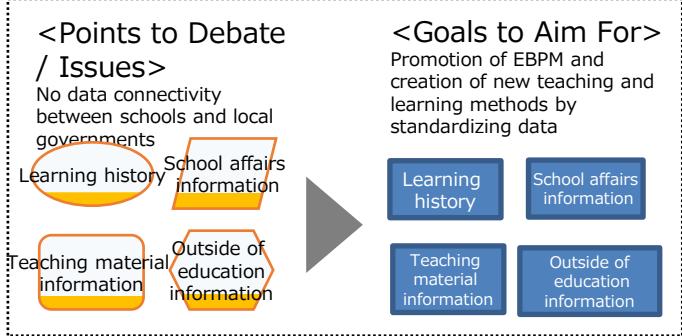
<Points to Debate / Issues>

No data connectivity between schools and local governments

Learning history

School affairs information

Teaching material information

Outside of education information

<Goals to Aim For>

Promotion of EBPM and creation of new teaching and learning methods by standardizing data

Learning history

School affairs information

Teaching material information

Outside of education information